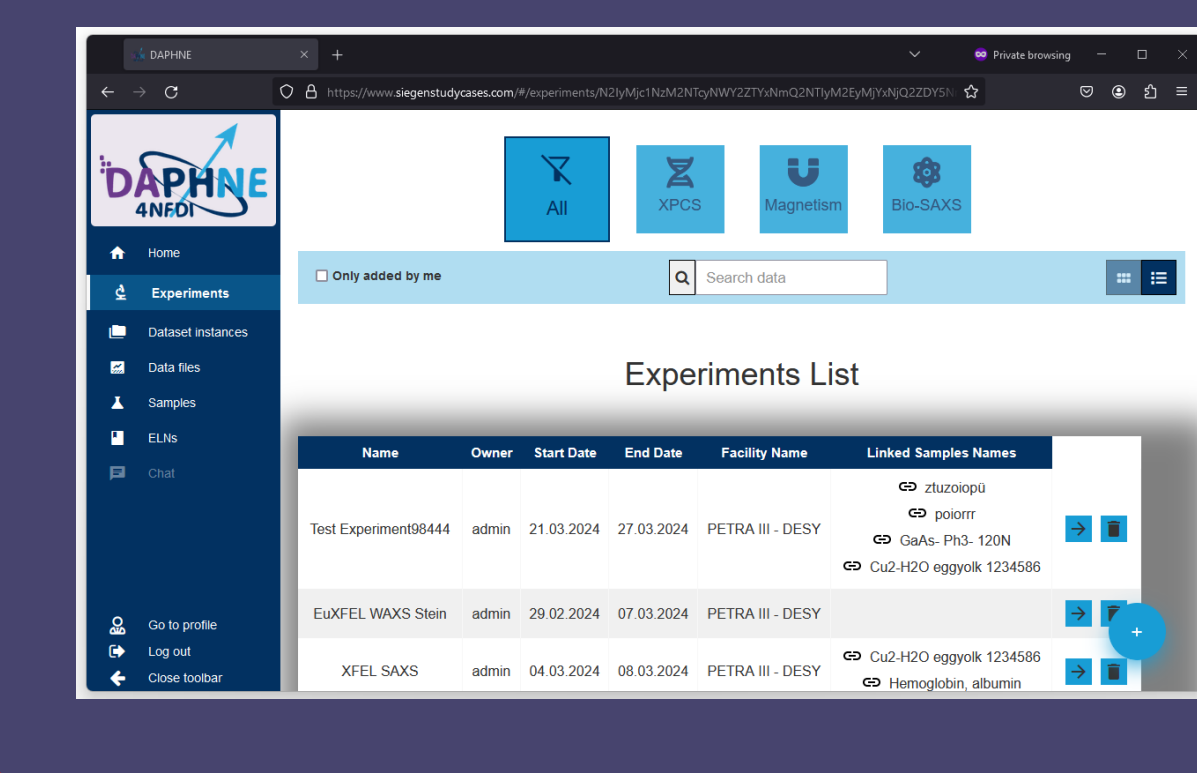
DAPHNE

Private browsing

https://www.siegenstudycases.com/#/experiments/N2IyMjc1NzM2NTcyNWY2ZTYxNmQ2NTIyM2EyMjYxNjQ2ZDY5N

DAPHNE 4NFDI

Home

Experiments

Dataset instances

Data files

Samples

ELNs

Chat

Go to profile

Log out

Close toolbar

All

XPCS

Magnetism

Bio-SAXS

Only added by me

Search data

Experiments List

| Name | Owner | Start Date | End Date | Facility Name | Linked Samples Names |
|---|---|---|---|---|---|
| Test Experiment98444 | admin | 21.03.2024 | 27.03.2024 | PETRA III - DESY | ztuzoiopü poiorrr GaAs- Ph3- 120N Cu2-H2O eggyolk 1234586 |
| EuXFEL WAXS Stein | admin | 29.02.2024 | 07.03.2024 | PETRA III - DESY | |
| XFEL SAXS | admin | 04.03.2024 | 08.03.2024 | PETRA III - DESY | Cu2-H2O eggyolk 1234586 Hemoglobin, albumin |

+